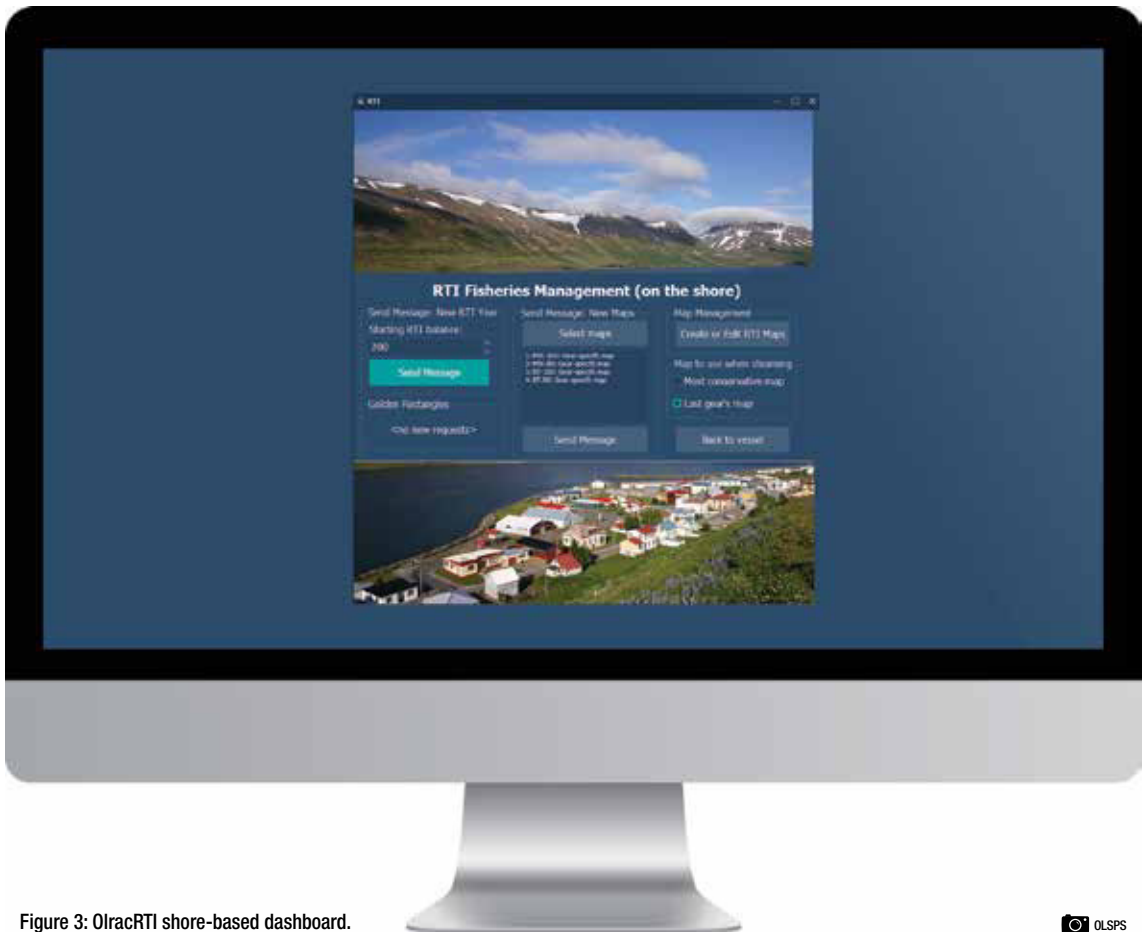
RTI

RTI Fisheries Management (on the shore)

Send Message: New RTI Year
Starting RTI balance:
200
Send Message
Golden Rectangles
<no new requests>

Send Message: New Maps
Select maps
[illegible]
Send Message

Map Management
Create or Edit RTI Maps
Map to use when cleansing
Most conservative map
Last year's map
Back to vessel

Figure 3: OlracRTI shore-based dashboard.

OLSPS